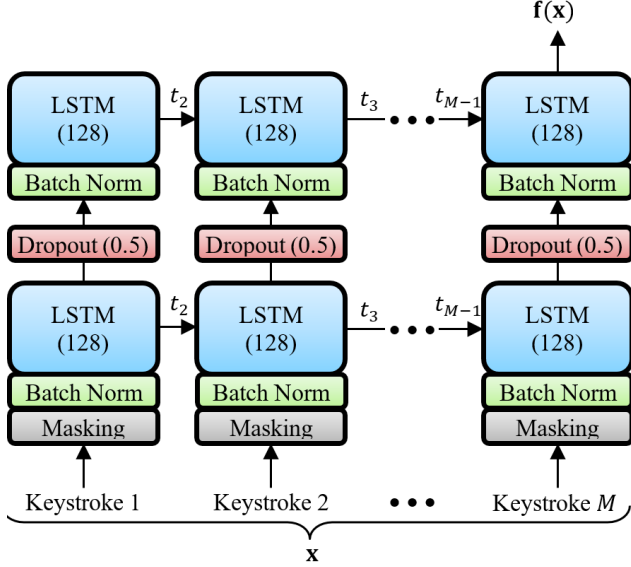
$\mathbf{f}(\mathbf{x})$

LSTM (128)

Batch Norm

$t_2$

LSTM (128)

Batch Norm

$t_3$

• • •

$t_{M-1}$

LSTM (128)

Batch Norm

Dropout (0.5)

Dropout (0.5)

Dropout (0.5)

LSTM (128)

Batch Norm

Masking

$t_2$

LSTM (128)

Batch Norm

Masking

$t_3$

• • •

$t_{M-1}$

LSTM (128)

Batch Norm

Masking

Keystroke 1

Keystroke 2

• • •

Keystroke $M$

$\mathbf{x}$